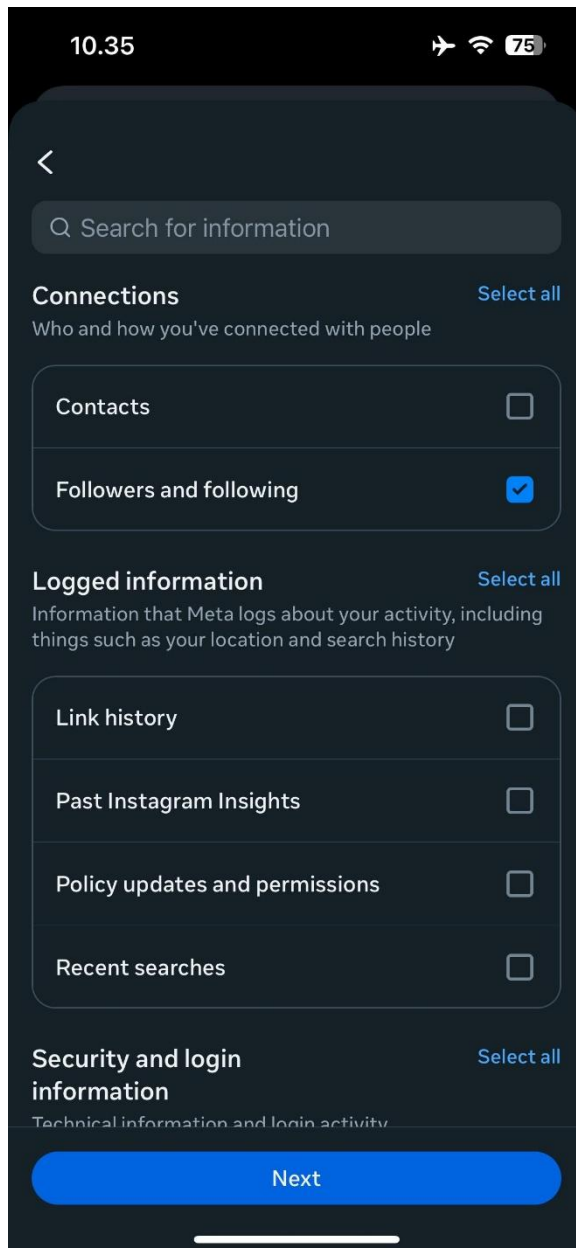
10.35 75

Search for information

Connections
Select all
Who and how you've connected with people

Contacts

Followers and following

Logged information
Select all
Information that Meta logs about your activity, including things such as your location and search history

Link history

Past Instagram Insights

Policy updates and permissions

Recent searches

Security and login information
Select all
Technical information and login activity

Next